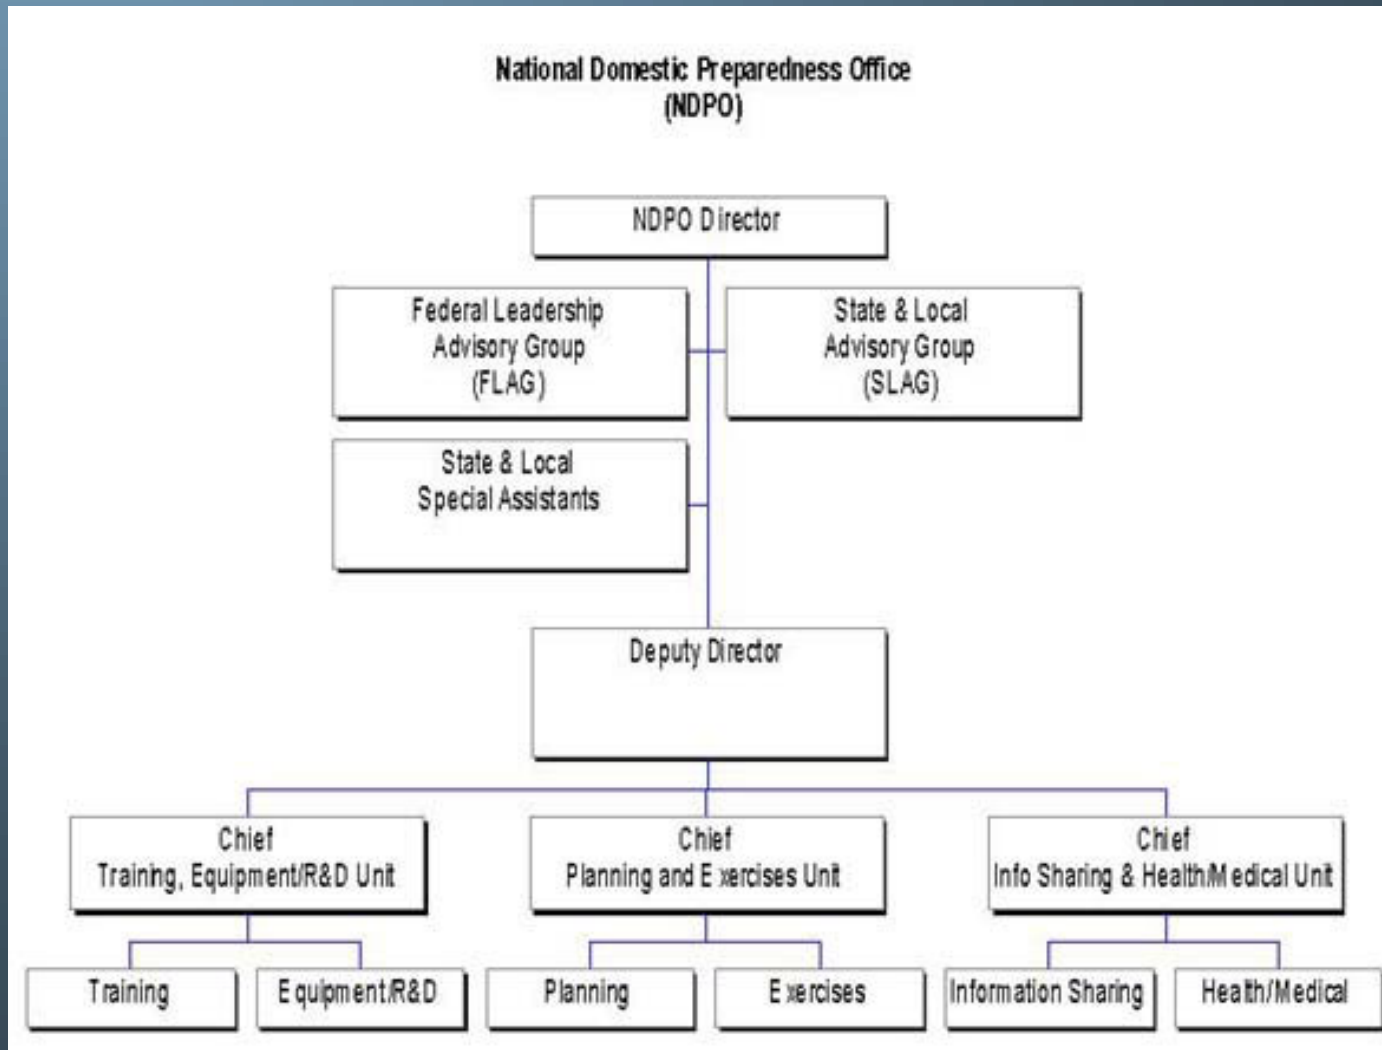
National Domestic Preparedness Office
(NDPO)

NDPO Director

Federal Leadership Advisory Group (FLAG)

State & Local Advisory Group (SLAG)

State & Local Special Assistants

Deputy Director

Chief
Training, Equipment/R&D Unit

Chief
Planning and Exercises Unit

Chief
Info Sharing & Health/Medical Unit

Training

Equipment/R&D

Planning

Exercises

Information Sharing

Health/Medical